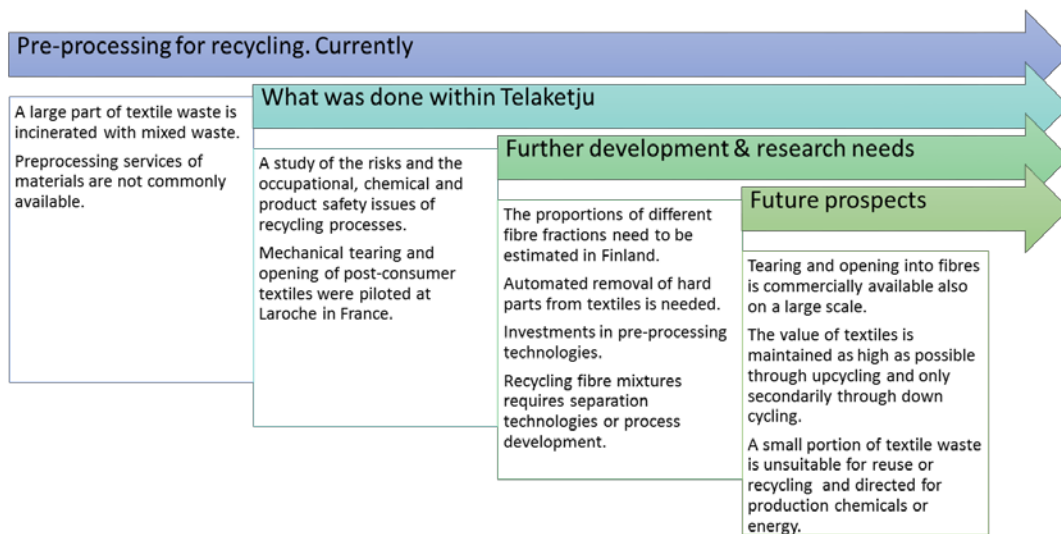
Pre-processing for recycling. Currently

A large part of textile waste is incinerated with mixed waste.

Preprocessing services of materials are not commonly available.

What was done within Telaketju

A study of the risks and the occupational, chemical and product safety issues of recycling processes.

Mechanical tearing and opening of post-consumer textiles were piloted at Laroche in France.

Further development & research needs

The proportions of different fibre fractions need to be estimated in Finland.

Automated removal of hard parts from textiles is needed.

Investments in pre-processing technologies.

Recycling fibre mixtures requires separation technologies or process development.

Future prospects

Tearing and opening into fibres is commercially available also on a large scale.

The value of textiles is maintained as high as possible through upcycling and only secondarily through down cycling.

A small portion of textile waste is unsuitable for reuse or recycling and directed for production chemicals or energy.